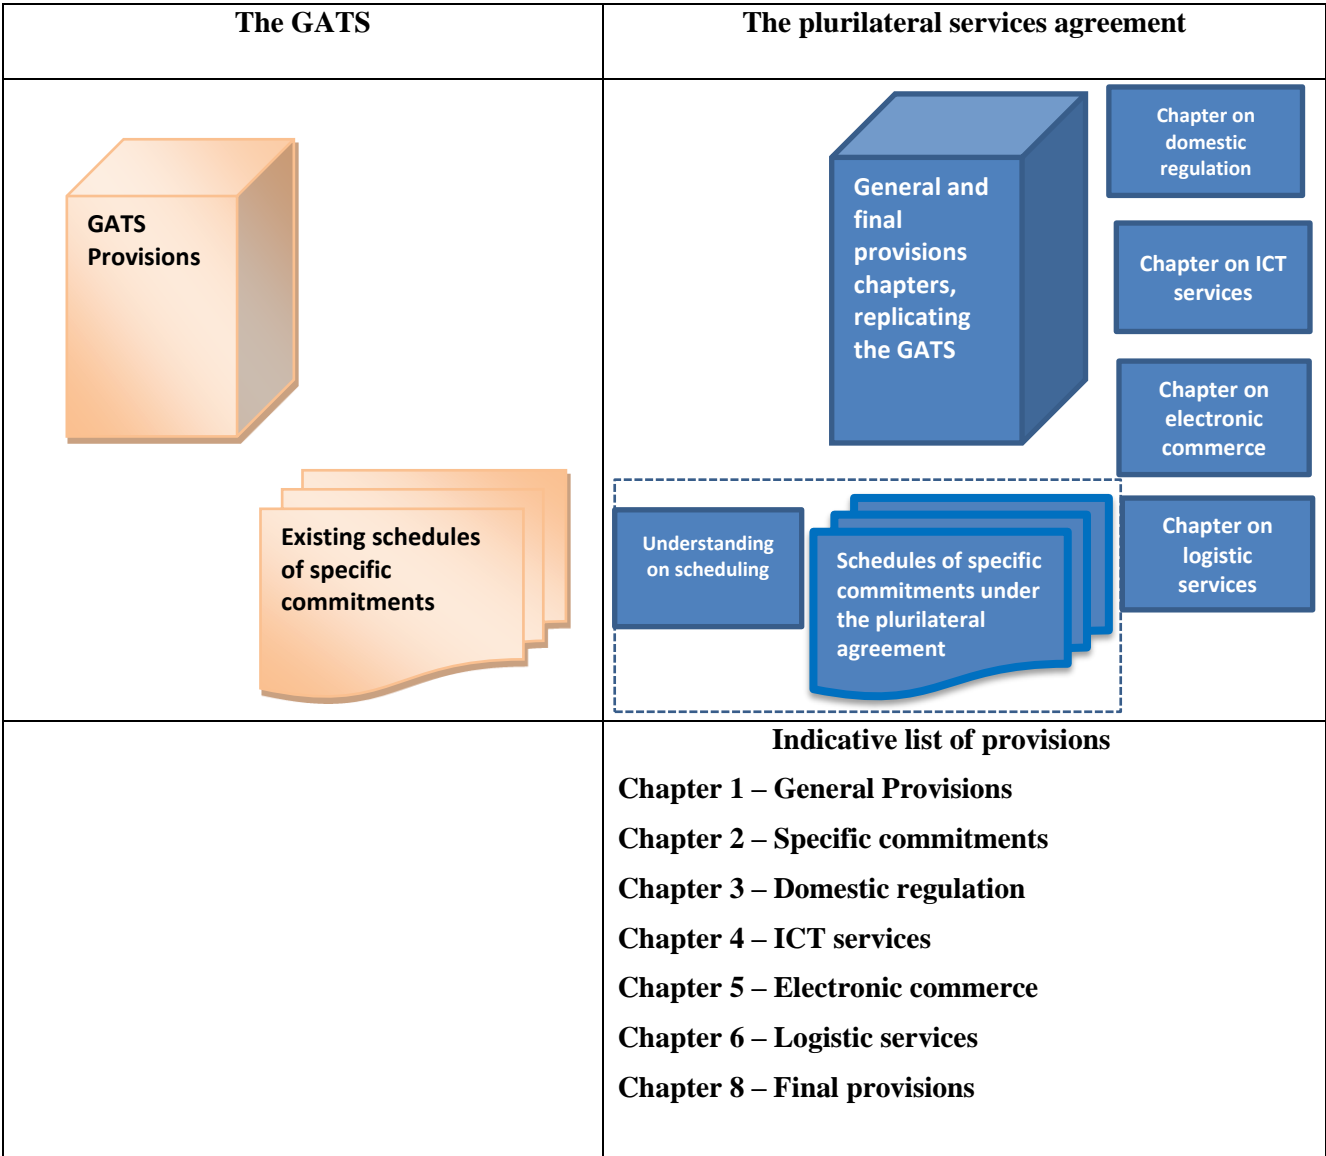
| The GATS | The plurilateral services agreement |
|---|---|
| GATS Provisions<br><br>Existing schedules of specific commitments | General and final provisions chapters, replicating the GATS<br><br>Chapter on domestic regulation<br><br>Chapter on ICT services<br><br>Chapter on electronic commerce<br><br>Understanding on scheduling<br><br>Schedules of specific commitments under the plurilateral agreement<br><br>Chapter on logistic services |
| | **Indicative list of provisions**<br>Chapter 1 – General Provisions<br>Chapter 2 – Specific commitments<br>Chapter 3 – Domestic regulation<br>Chapter 4 – ICT services<br>Chapter 5 – Electronic commerce<br>Chapter 6 – Logistic services<br>Chapter 8 – Final provisions |